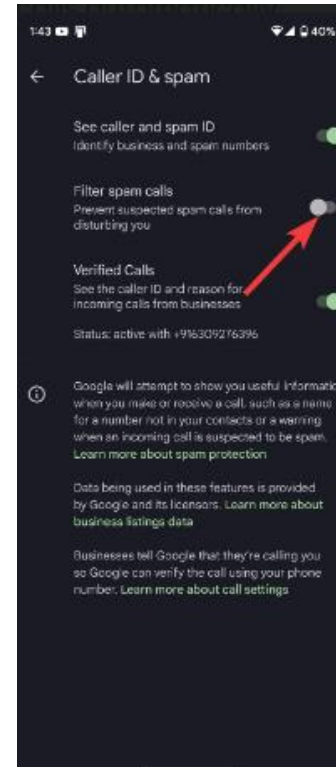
1:43

40%

Caller ID & spam

See caller and spam ID
Identify business and spam numbers

Filter spam calls
Prevent suspected spam calls from disturbing you

Verified Calls
See the caller ID and reason for incoming calls from businesses

Status: active with +916309276396

Google will attempt to show you useful informatio when you make or receive a call, such as a name for a number not in your contacts or a warning when an incoming call is suspected to be spam. Learn more about spam protection

Data being used in these features is provided by Google and its licensors. Learn more about business listings data

Businesses tell Google that they're calling you so Google can verify the call using your phone number. Learn more about call settings